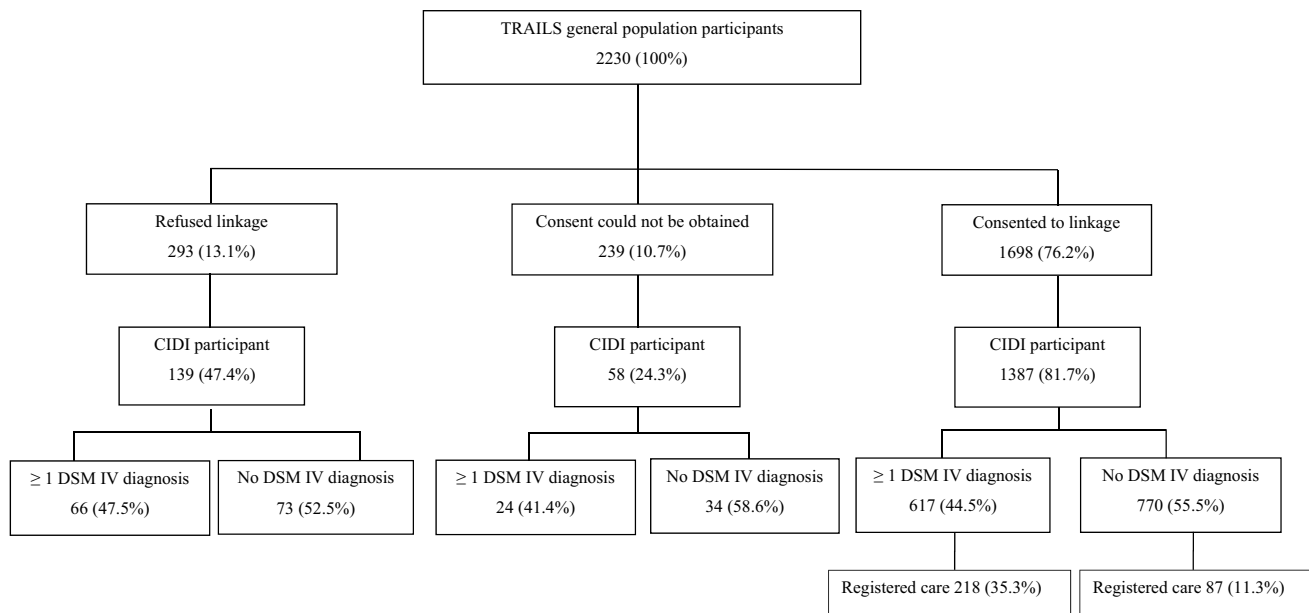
TRAILS general population participants
2230 (100%)

Refused linkage
293 (13.1%)

Consent could not be obtained
239 (10.7%)

Consented to linkage
1698 (76.2%)

CIDI participant
139 (47.4%)

CIDI participant
58 (24.3%)

CIDI participant
1387 (81.7%)

$\geq$ 1 DSM IV diagnosis
66 (47.5%)

No DSM IV diagnosis
73 (52.5%)

$\geq$ 1 DSM IV diagnosis
24 (41.4%)

No DSM IV diagnosis
34 (58.6%)

$\geq$ 1 DSM IV diagnosis
617 (44.5%)

No DSM IV diagnosis
770 (55.5%)

Registered care 218 (35.3%)

Registered care 87 (11.3%)